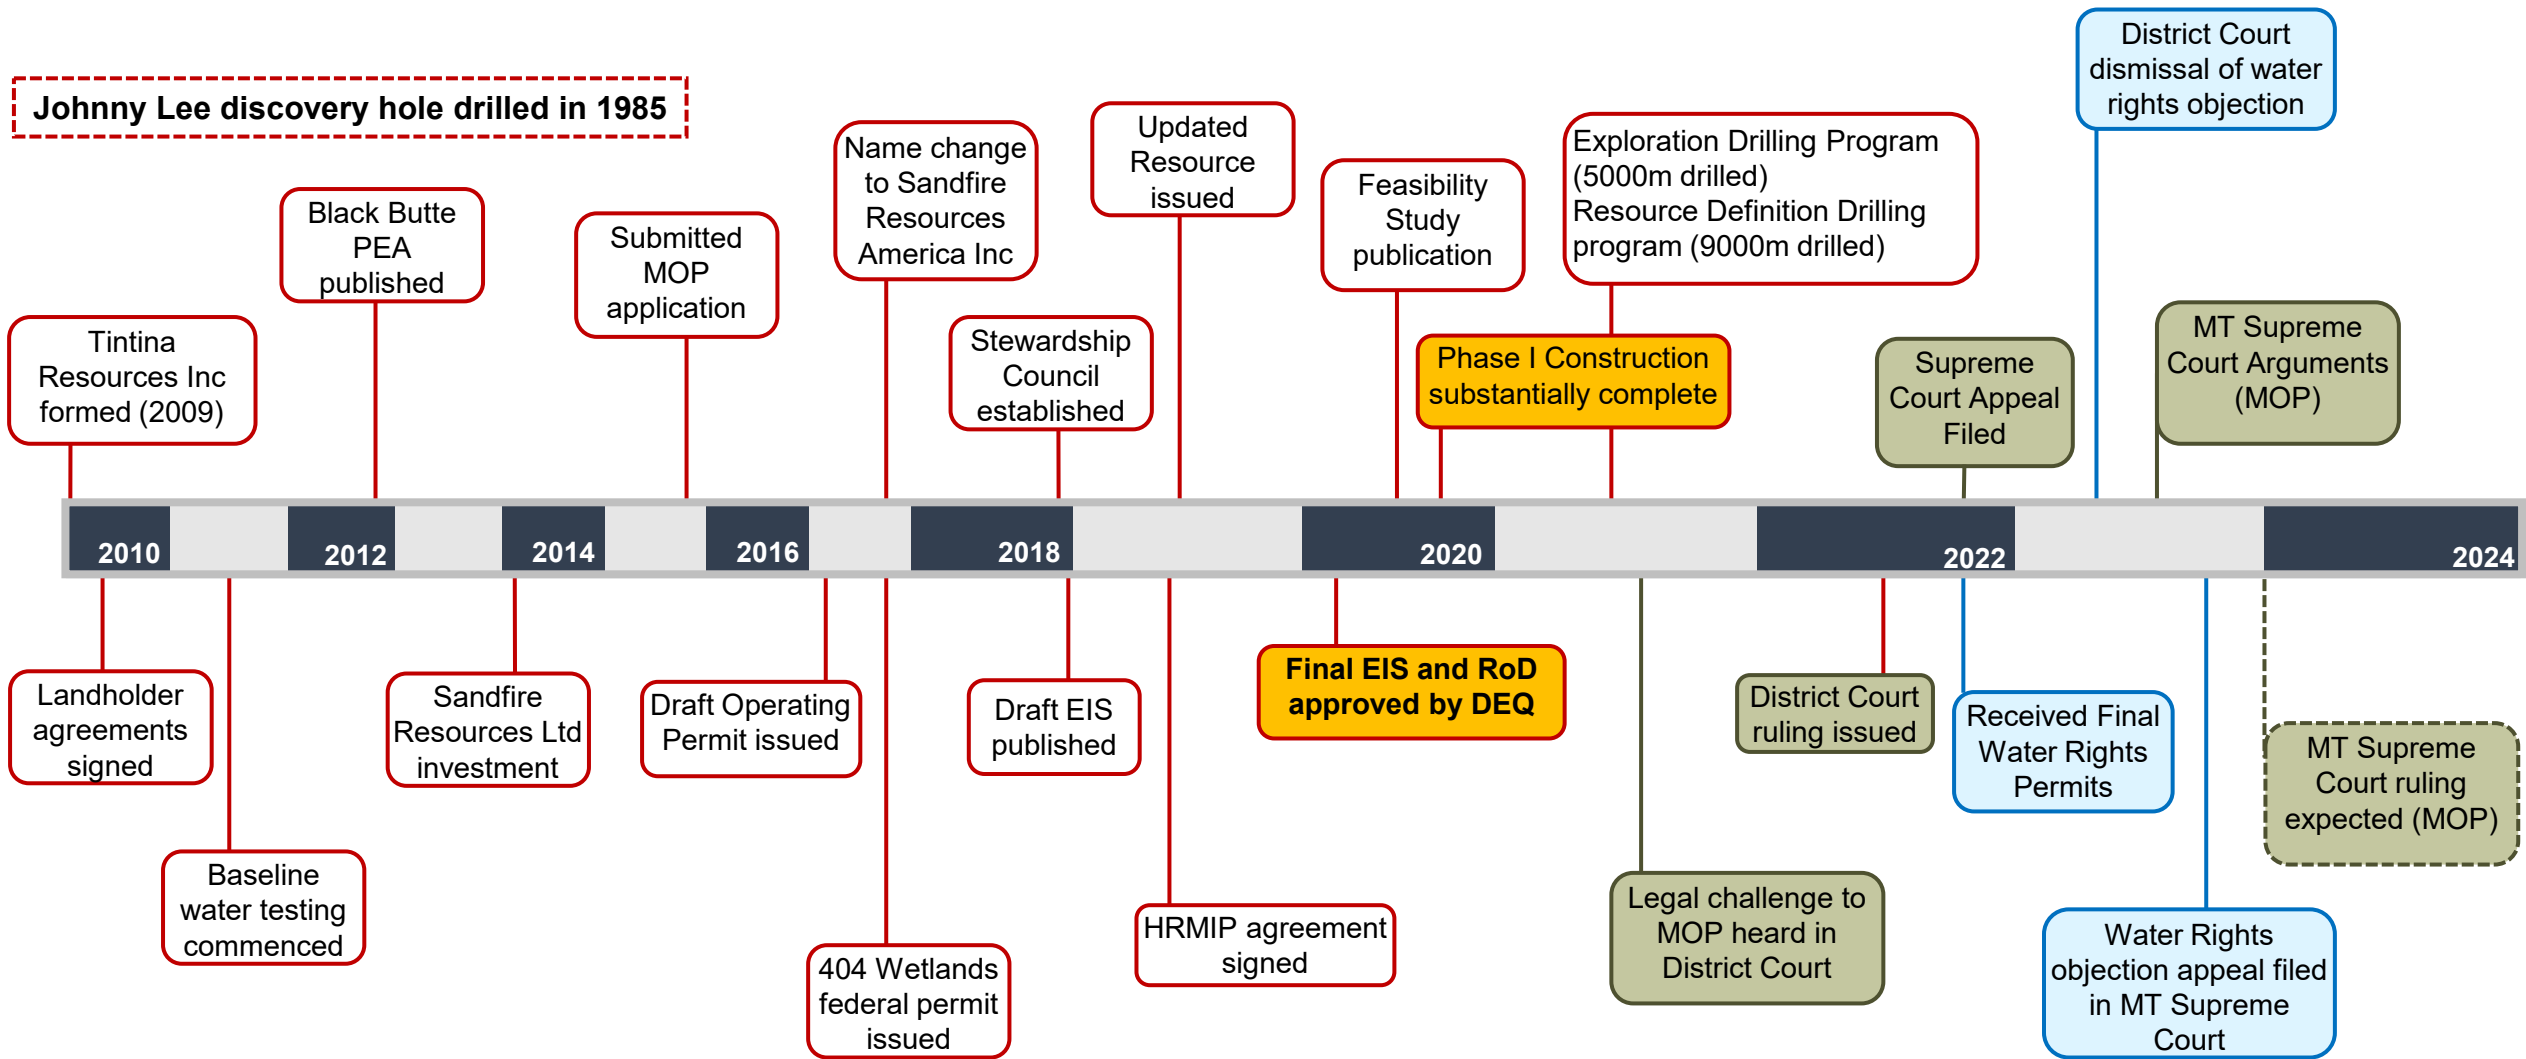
Johnny Lee discovery hole drilled in 1985

Tintina Resources Inc formed (2009)

Black Butte PEA published

Submitted MOP application

Name change to Sandfire Resources America Inc

Stewardship Council established

Updated Resource issued

Feasibility Study publication

Exploration Drilling Program (5000m drilled)
Resource Definition Drilling program (9000m drilled)

Phase I Construction substantially complete

Supreme Court Appeal Filed

District Court dismissal of water rights objection

MT Supreme Court Arguments (MOP)

2010 2012 2014 2016 2018 2020 2022 2024

Landholder agreements signed

Baseline water testing commenced

Sandfire Resources Ltd investment

Draft Operating Permit issued

404 Wetlands federal permit issued

Draft EIS published

HRMIP agreement signed

Final EIS and RoD approved by DEQ

Legal challenge to MOP heard in District Court

District Court ruling issued

Received Final Water Rights Permits

Water Rights objection appeal filed in MT Supreme Court

MT Supreme Court ruling expected (MOP)